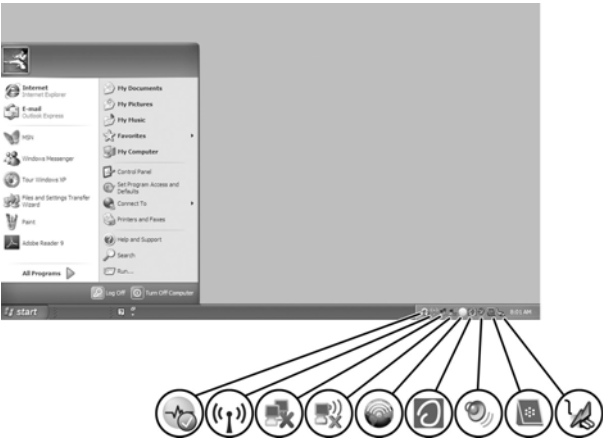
Internet
Internet Explorer

E-mail
Outlook Express

MSN

Windows Messenger

Tour Windows XP

Files and Settings Transfer Wizard

Paint

Adobe Reader 9

All Programs

My Documents

My Pictures

My Music

Favorites

My Computer

Control Panel

Set Program Access and Defaults

Connect To

Printers and Faxes

Help and Support

Search

Run...

Log Off

Turn Off Computer

start

9:01 AM